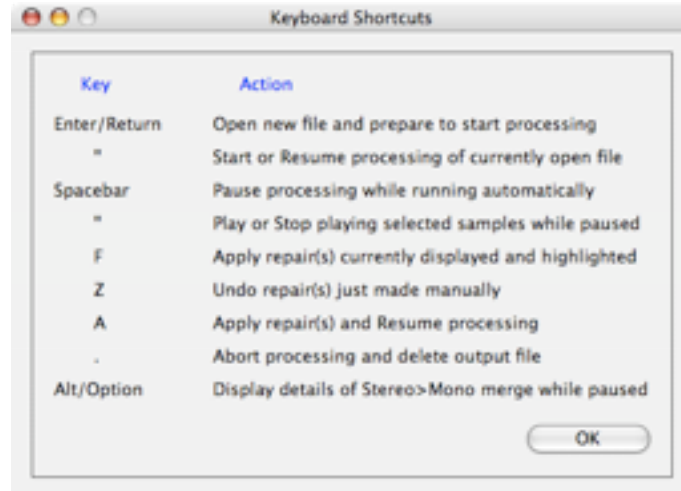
Keyboard Shortcuts

| Key | Action |
|---|---|
| Enter/Return | Open new file and prepare to start processing |
| " | Start or Resume processing of currently open file |
| Spacebar | Pause processing while running automatically |
| " | Play or Stop playing selected samples while paused |
| F | Apply repair(s) currently displayed and highlighted |
| Z | Undo repair(s) just made manually |
| A | Apply repair(s) and Resume processing |
| . | Abort processing and delete output file |
| Alt/Option | Display details of Stereo>Mono merge while paused |

OK